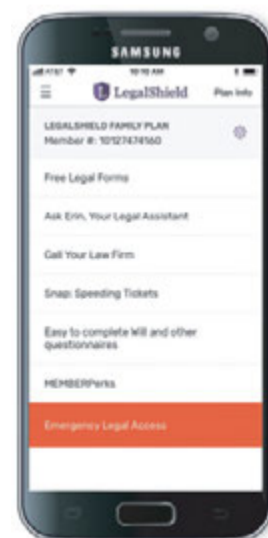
SAMSUNG

AT&T 10:10 AM

LegalShield Plan Info

LEGALSHIELD FAMILY PLAN
Member #: 10127474160

Free Legal Forms

Ask Erin, Your Legal Assistant

Call Your Law Firm

Snap: Speeding Tickets

Easy to complete Will and other questionnaires

MEMBERPerks

Emergency Legal Access